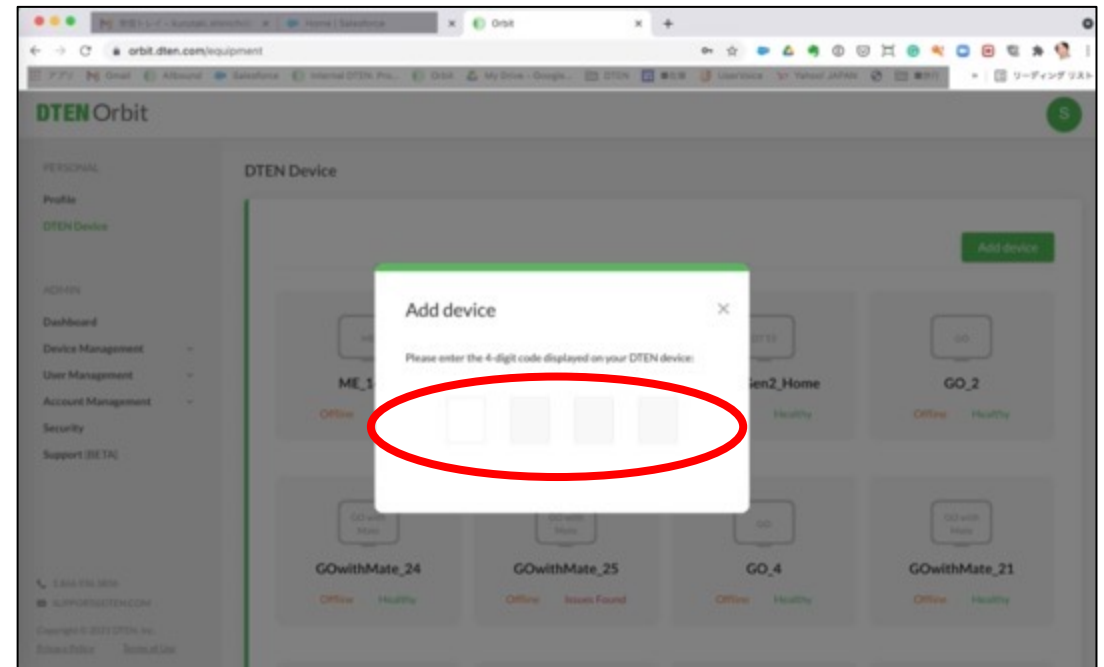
Orbit
orbit.dten.com/equipment
Gmail Salesforce Orbit My Drive - Google... DTEN Yahoo! JAPAN リーディングリスト

DTEN Orbit
S

PERSONAL
Profile
DTEN Device

ADMIN
Dashboard
Device Management
User Management
Account Management
Security
Support (BETA)

DTEN Device

Add device

ME_1
Offline

Gen2_Home
Healthy

GO
GO_2
Offline Healthy

Add device
Please enter the 4-digit code displayed on your DTEN device:

GO with Mate
GOwithMate_24
Offline Healthy

GO with Mate
GOwithMate_25
Offline Issues Found

GO
GO_4
Offline Healthy

GO with Mate
GOwithMate_21
Offline Healthy

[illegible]
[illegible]
Copyright © 2021 DTEN, Inc.
Privacy Policy Terms of Use